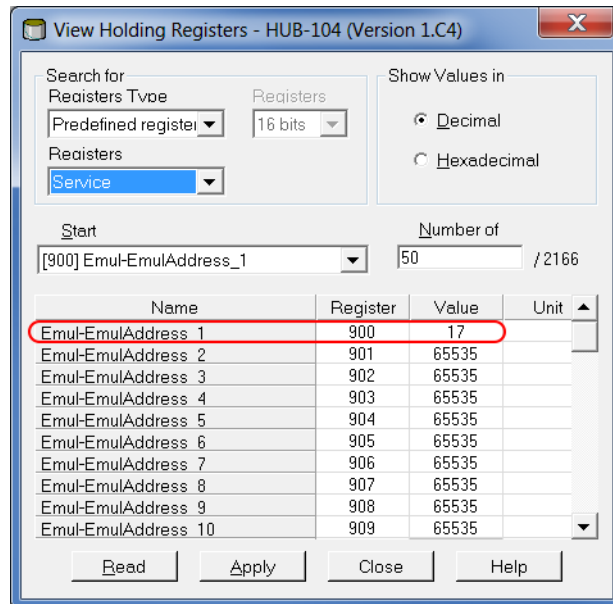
View Holding Registers - HUB-104 (Version 1.C4)

Search for
Registers Type
Predefined registe
Registers
16 bits
Registers
Service

Show Values in
Decimal
Hexadecimal

Start
[900] Emul-EmulAddress_1

Number of
50
/ 2166

| Name | Register | Value | Unit |
|---|---|---|---|
| Emul-EmulAddress_1 | 900 | 17 | |
| Emul-EmulAddress_2 | 901 | 65535 | |
| Emul-EmulAddress_3 | 902 | 65535 | |
| Emul-EmulAddress_4 | 903 | 65535 | |
| Emul-EmulAddress_5 | 904 | 65535 | |
| Emul-EmulAddress_6 | 905 | 65535 | |
| Emul-EmulAddress_7 | 906 | 65535 | |
| Emul-EmulAddress_8 | 907 | 65535 | |
| Emul-EmulAddress_9 | 908 | 65535 | |
| Emul-EmulAddress_10 | 909 | 65535 | |

Read Apply Close Help